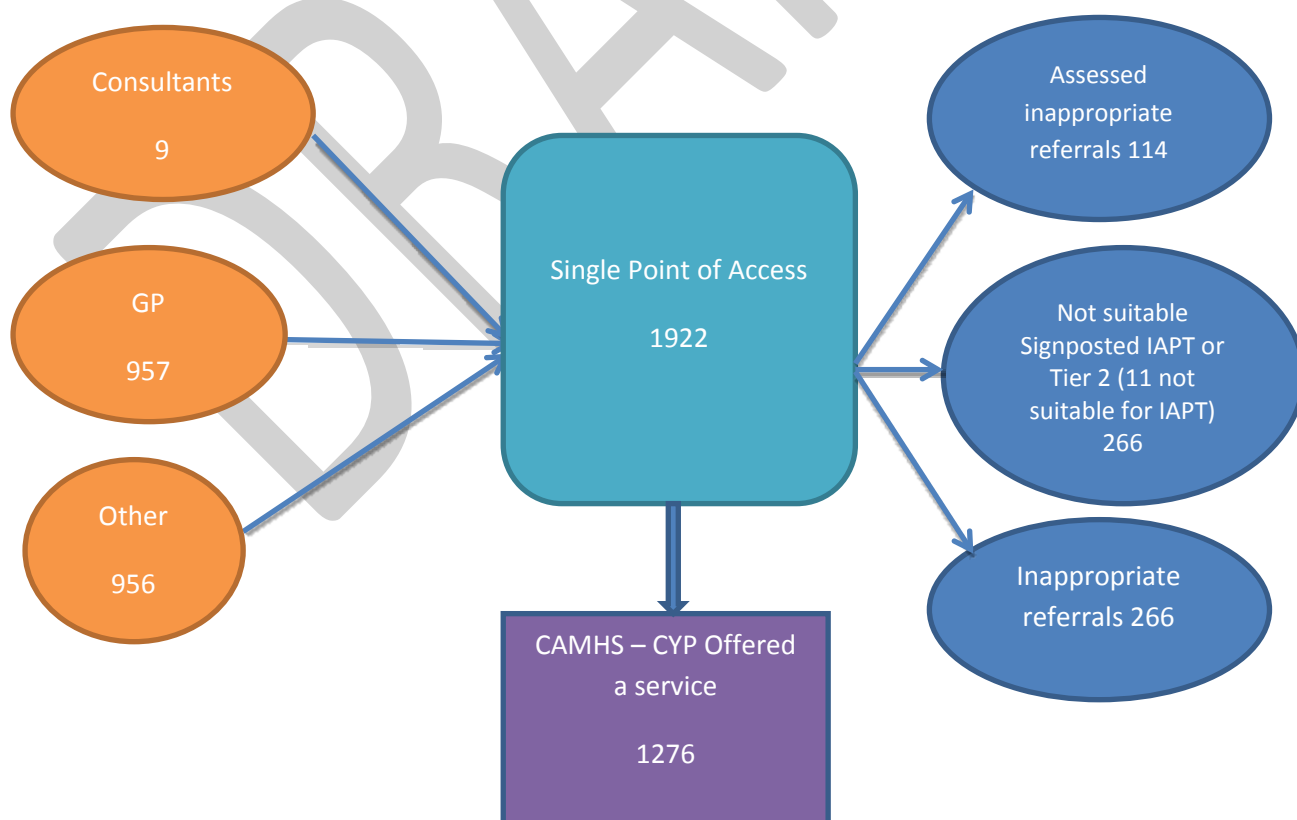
DRAFT

Consultants

9

GP

957

Other

956

Single Point of Access

1922

Assessed inappropriate referrals 114

Not suitable Signposted IAPT or Tier 2 (11 not suitable for IAPT) 266

Inappropriate referrals 266

CAMHS – CYP Offered a service

1276